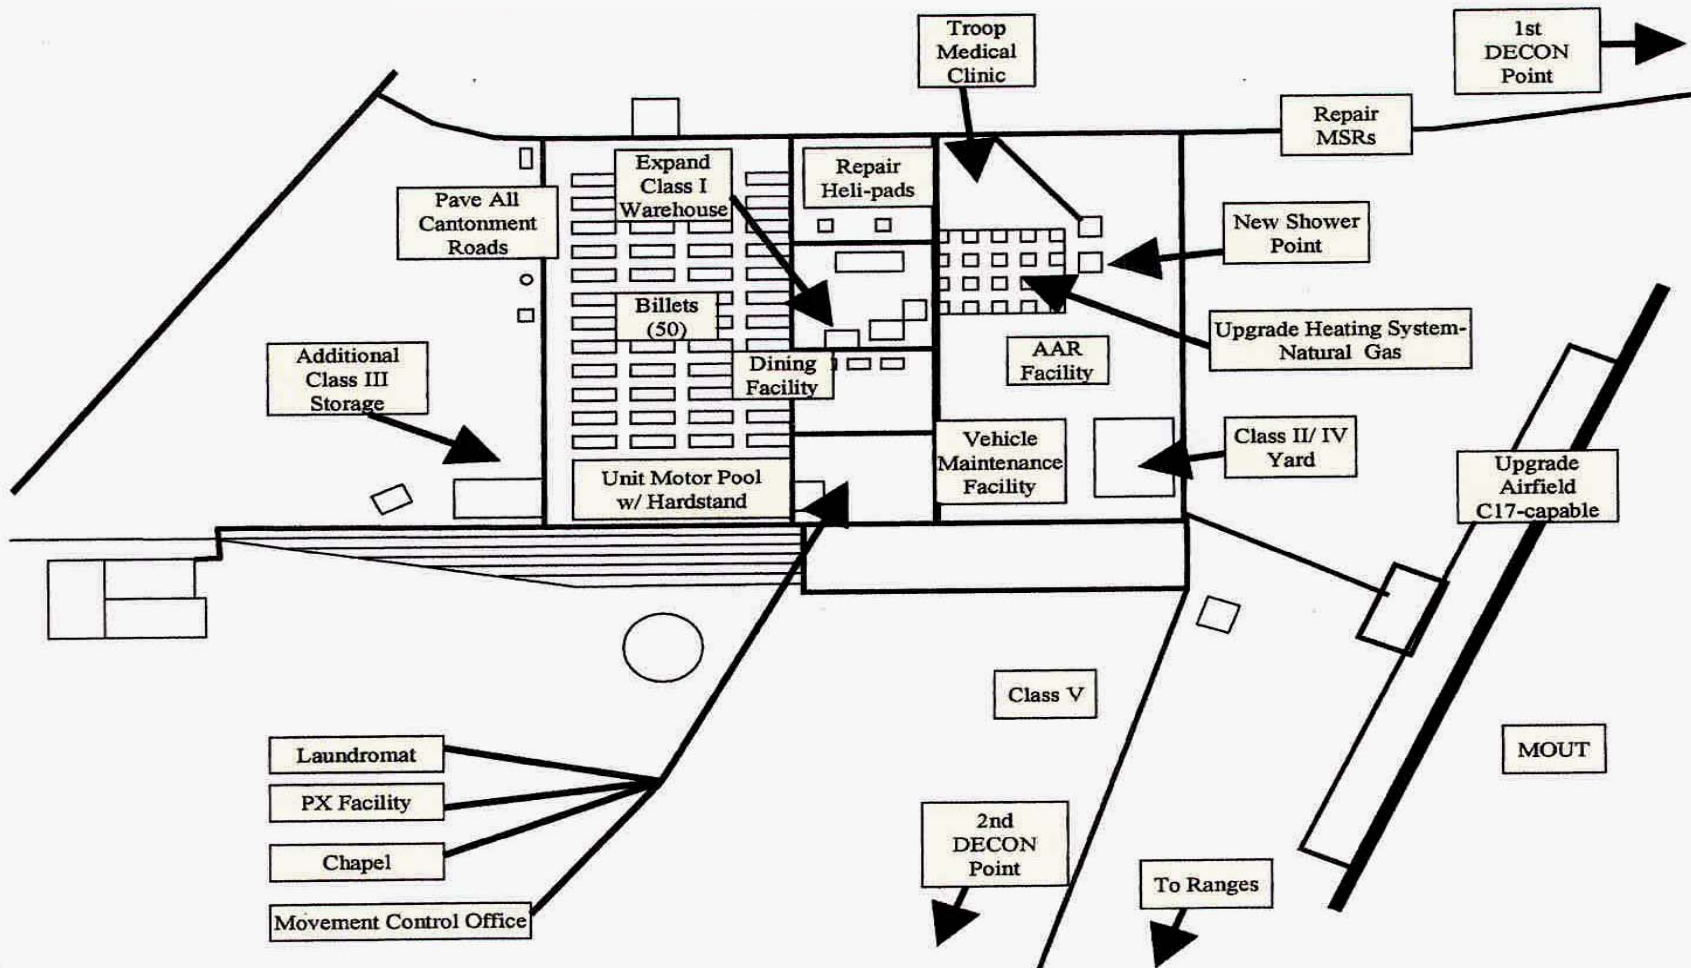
Troop Medical Clinic

1st DECON Point

Repair MSRs

Expand Class I Warehouse

Repair Heli-pads

Pave All Cantonment Roads

New Shower Point

Billets (50)

Upgrade Heating System-Natural Gas

Additional Class III Storage

Dining Facility

AAR Facility

Vehicle Maintenance Facility

Class II/ IV Yard

Unit Motor Pool w/ Hardstand

Upgrade Airfield C17-capable

Class V

MOUT

Laundromat

PX Facility

Chapel

Movement Control Office

2nd DECON Point

To Ranges